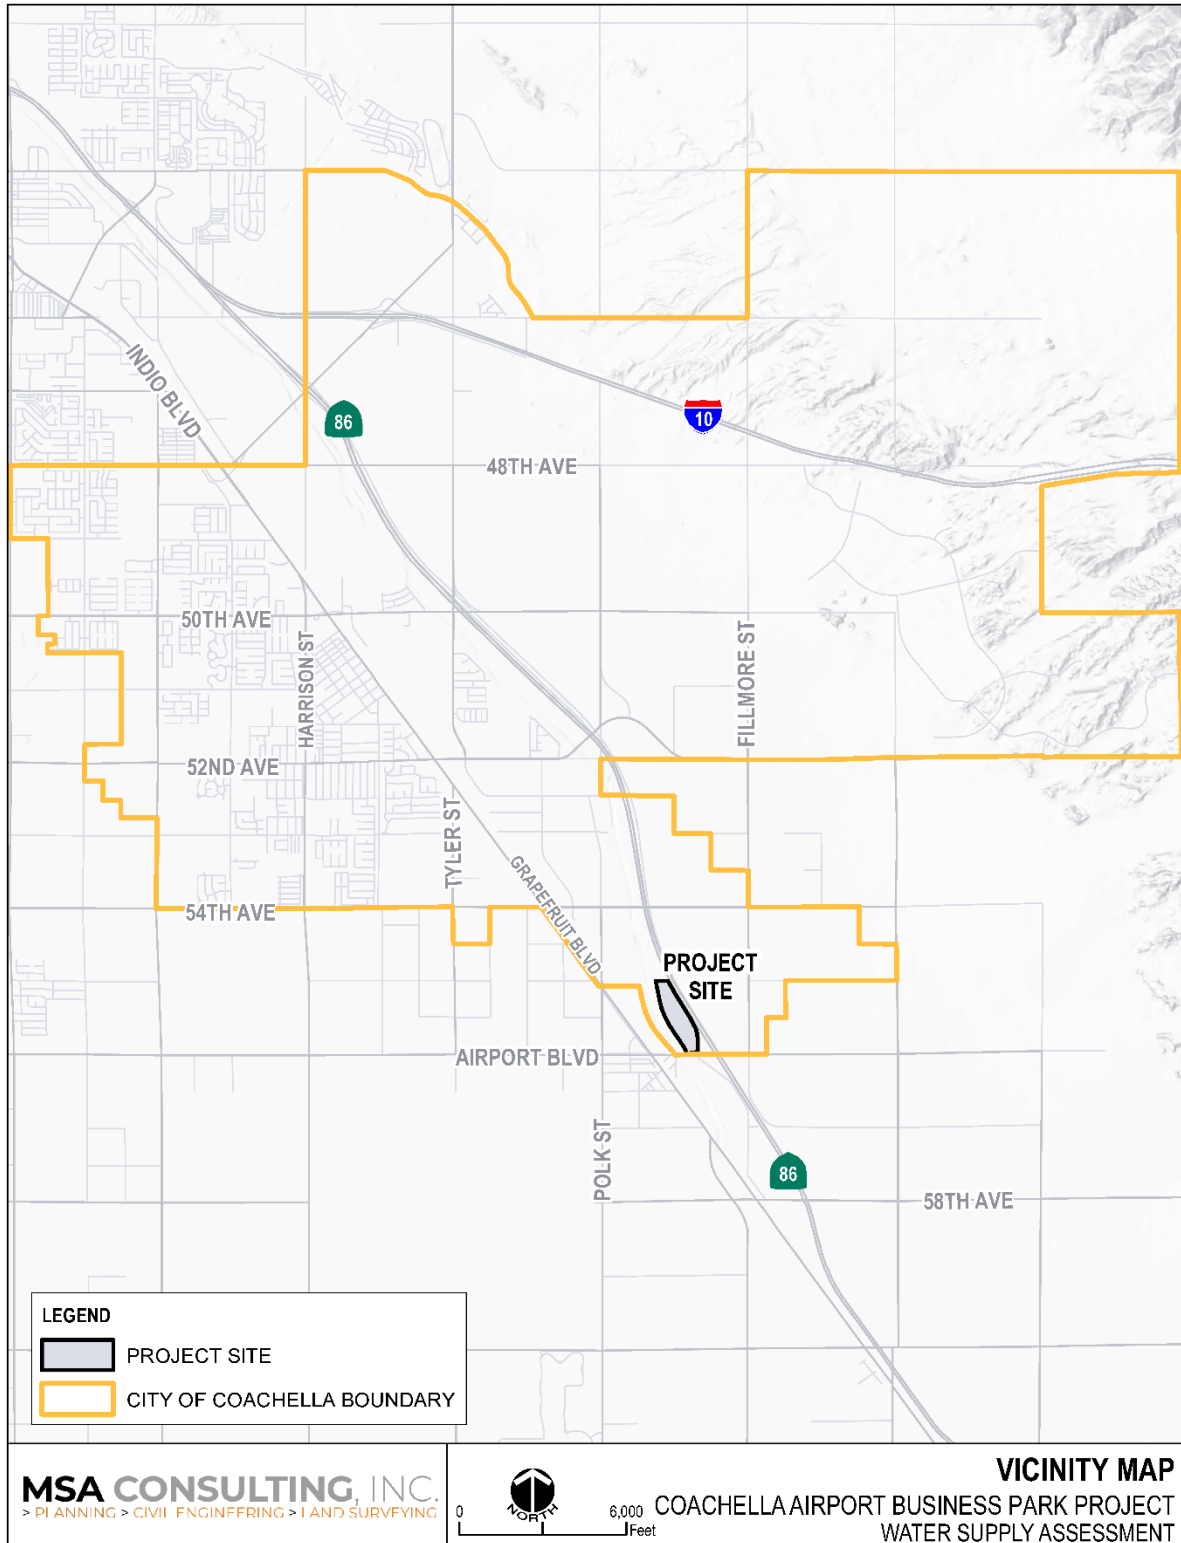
INDIO BLVD

86

10

48TH AVE

50TH AVE

HARRISON ST

FILLMORE ST

52ND AVE

TYLER ST

GRAPEFRUIT BLVD

54TH AVE

PROJECT SITE

AIRPORT BLVD

POLK ST

86

58TH AVE

LEGEND

PROJECT SITE

CITY OF COACHELLA BOUNDARY

MSA CONSULTING, INC.
> PLANNING > CIVIL ENGINEERING > LAND SURVEYING

0 6,000 Feet

NORTH

VICINITY MAP
COACHELLA AIRPORT BUSINESS PARK PROJECT
WATER SUPPLY ASSESSMENT